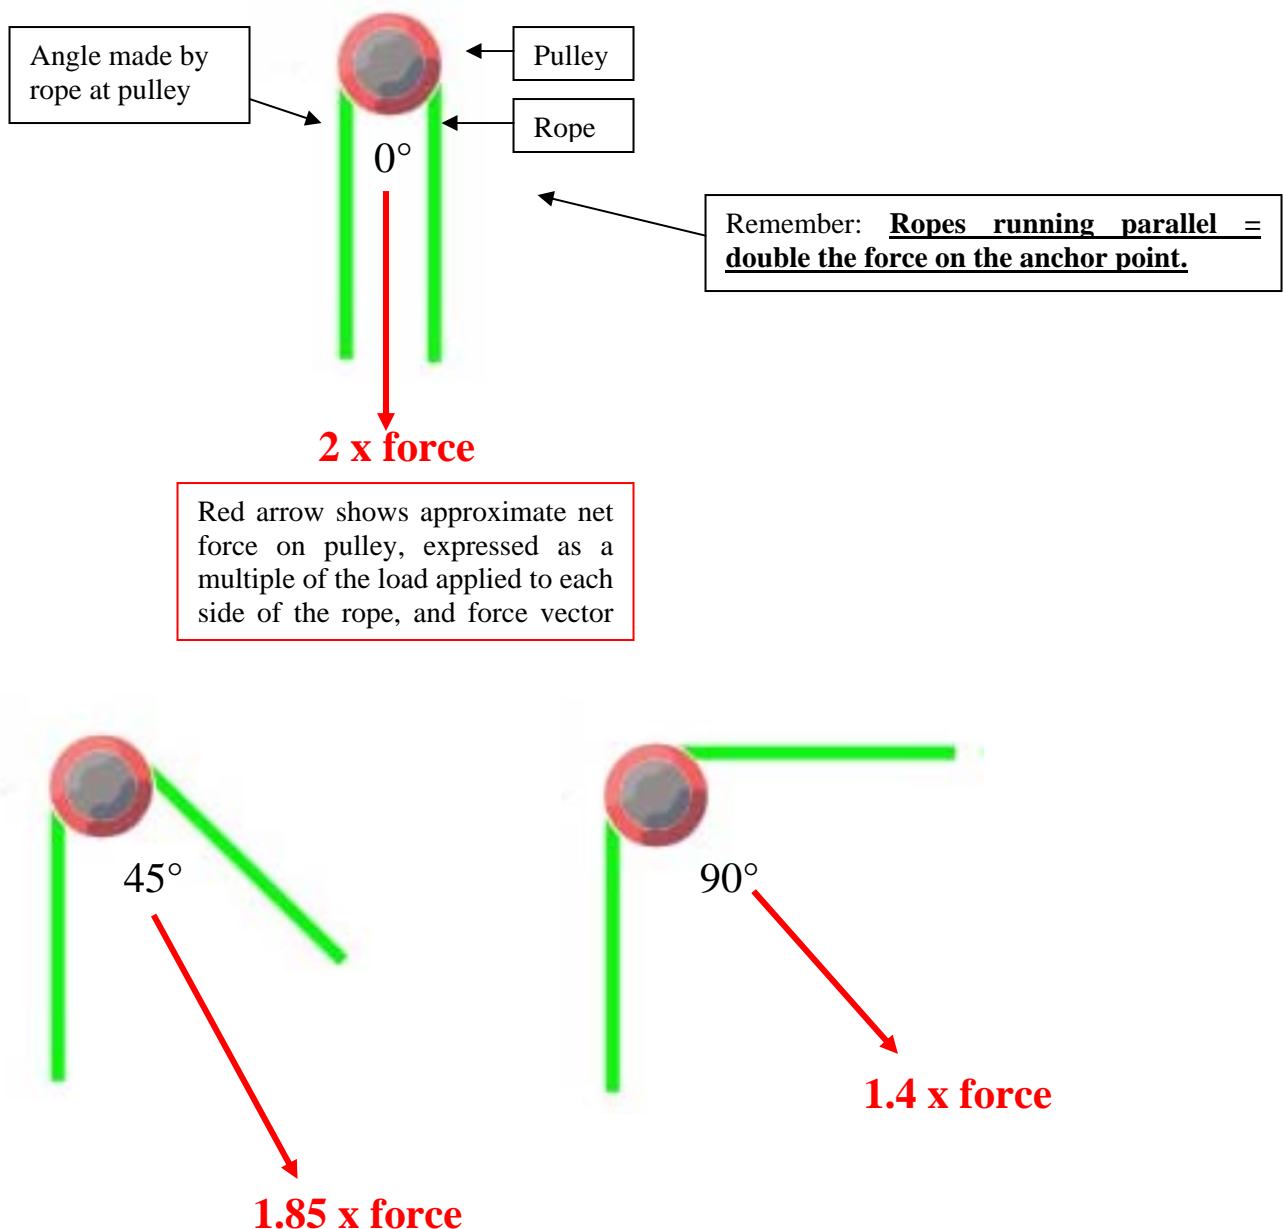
Angle made by rope at pulley

Pulley

Rope

0°

Remember: **Ropes running parallel = double the force on the anchor point.**

2 x force

Red arrow shows approximate net force on pulley, expressed as a multiple of the load applied to each side of the rope, and force vector

45°

1.85 x force

90°

1.4 x force